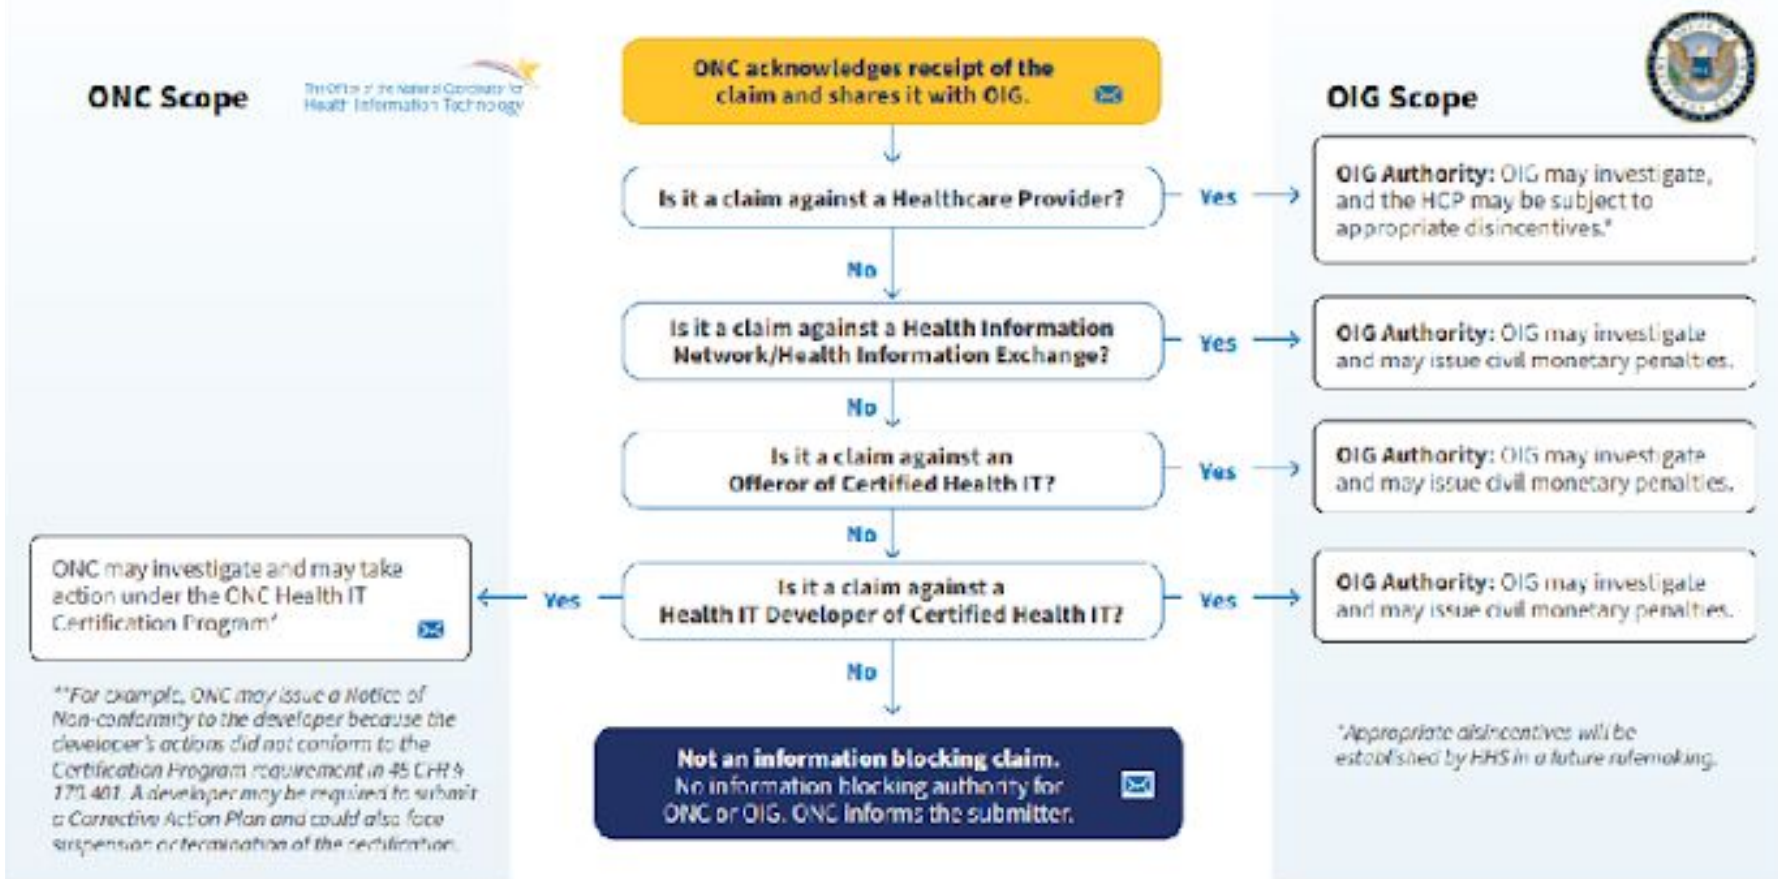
ONC Scope

The Office of the National Coordinator for Health Information Technology

ONC acknowledges receipt of the claim and shares it with OIG.

OIG Scope

Is it a claim against a Healthcare Provider?

Yes

OIG Authority: OIG may investigate, and the HCP may be subject to appropriate disincentives.*

No

Is it a claim against a Health Information Network/Health Information Exchange?

Yes

OIG Authority: OIG may investigate and may issue civil monetary penalties.

No

Is it a claim against an Offeror of Certified Health IT?

Yes

OIG Authority: OIG may investigate and may issue civil monetary penalties.

No

ONC may investigate and may take action under the ONC Health IT Certification Program'

Yes

Is it a claim against a Health IT Developer of Certified Health IT?

Yes

OIG Authority: OIG may investigate and may issue civil monetary penalties.

No

**For example, ONC may issue a Notice of Non-conformity to the developer because the developer's actions did not conform to the Certification Program requirement in 45 CFR § 170.401. A developer may be required to submit a Corrective Action Plan and could also face suspension or termination of the certification.

Not an information blocking claim. No information blocking authority for ONC or OIG. ONC informs the submitter.

*Appropriate disincentives will be established by HHS in a future rulemaking.